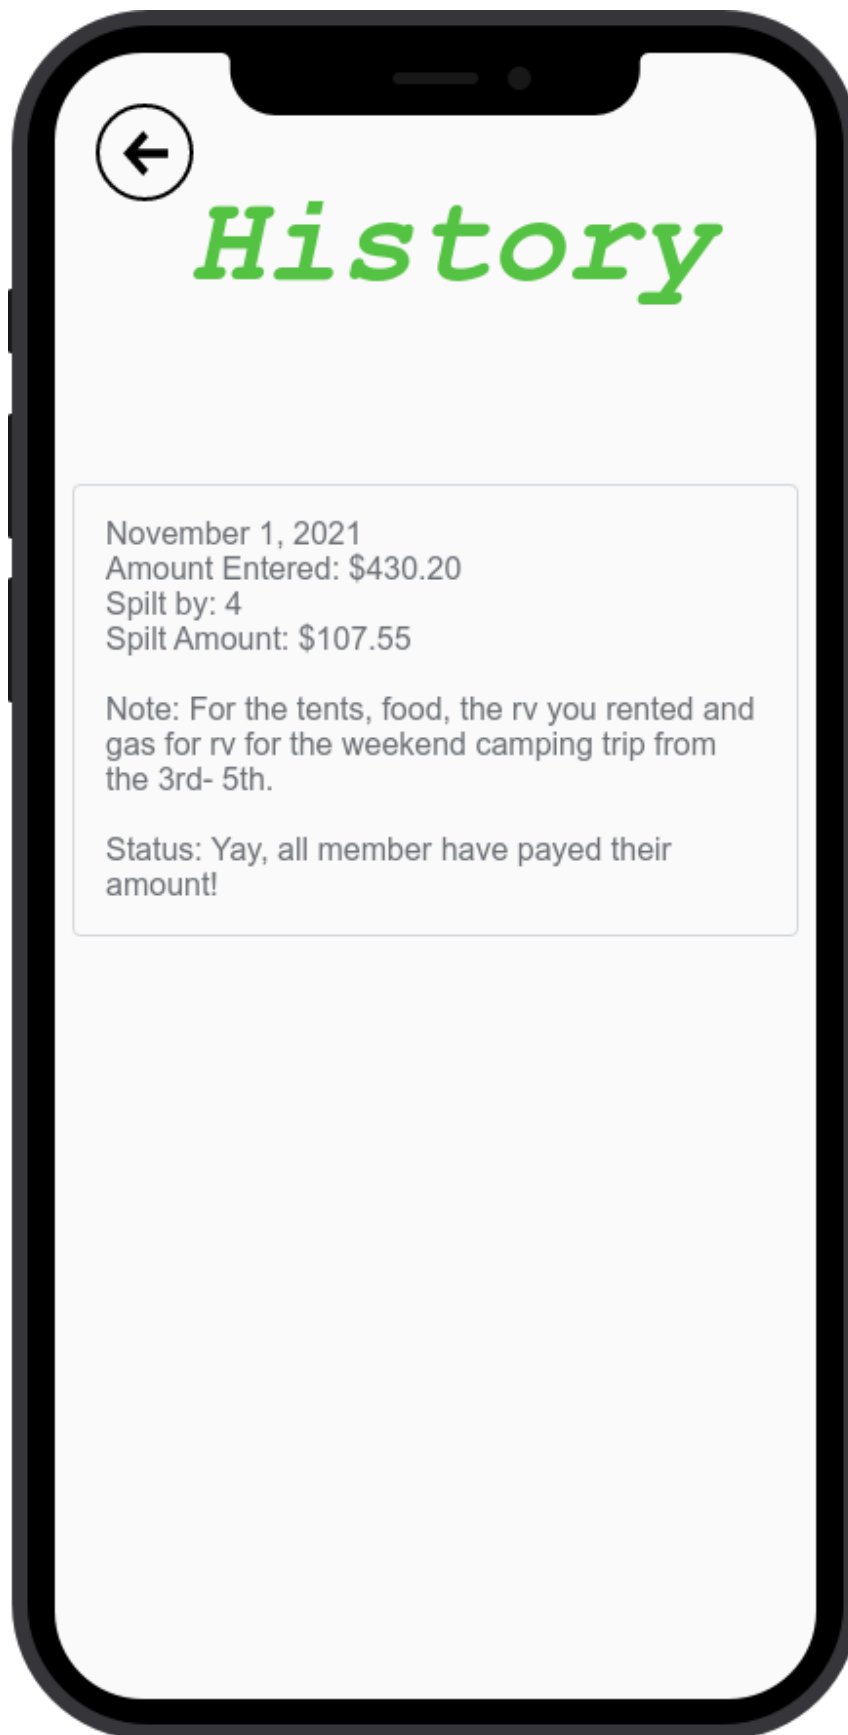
History

November 1, 2021
Amount Entered: $430.20
Spilt by: 4
Spilt Amount: $107.55

Note: For the tents, food, the rv you rented and gas for rv for the weekend camping trip from the 3rd- 5th.

Status: Yay, all member have payed their amount!